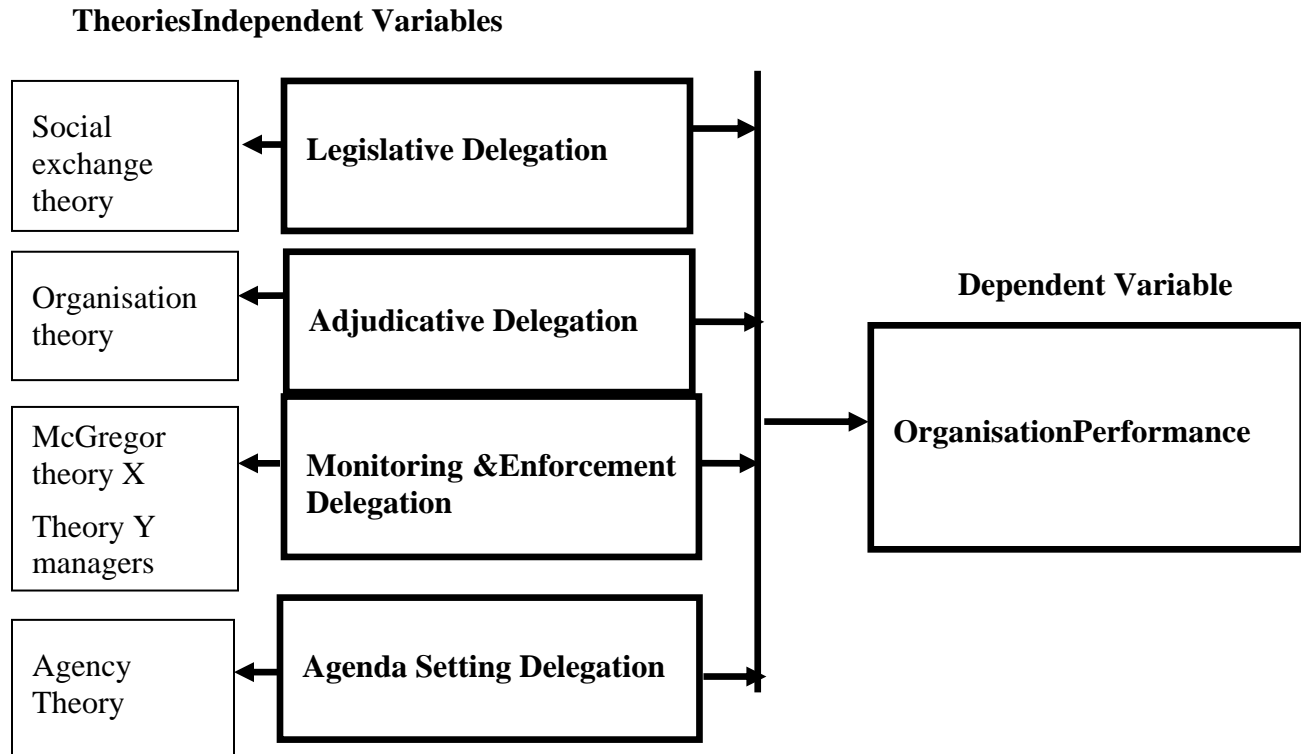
TheoriesIndependent Variables

Social exchange theory

Legislative Delegation

Organisation theory

Adjudicative Delegation

McGregor theory X

Theory Y managers

Monitoring &Enforcement Delegation

Agency Theory

Agenda Setting Delegation

Dependent Variable

OrganisationPerformance